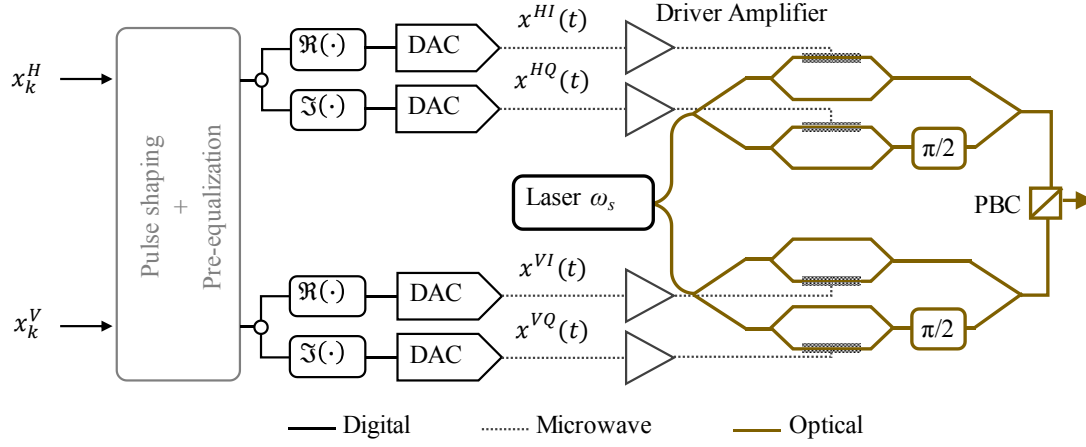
$x_k^H$

$x_k^V$

Pulse shaping + Pre-equalization

$\Re(\cdot)$ DAC $x^{HI}(t)$

$\Im(\cdot)$ DAC $x^{HQ}(t)$

$\Re(\cdot)$ DAC $x^{VI}(t)$

$\Im(\cdot)$ DAC $x^{VQ}(t)$

Driver Amplifier

Laser $\omega_s$

$\pi/2$

$\pi/2$

PBC

Digital Microwave Optical